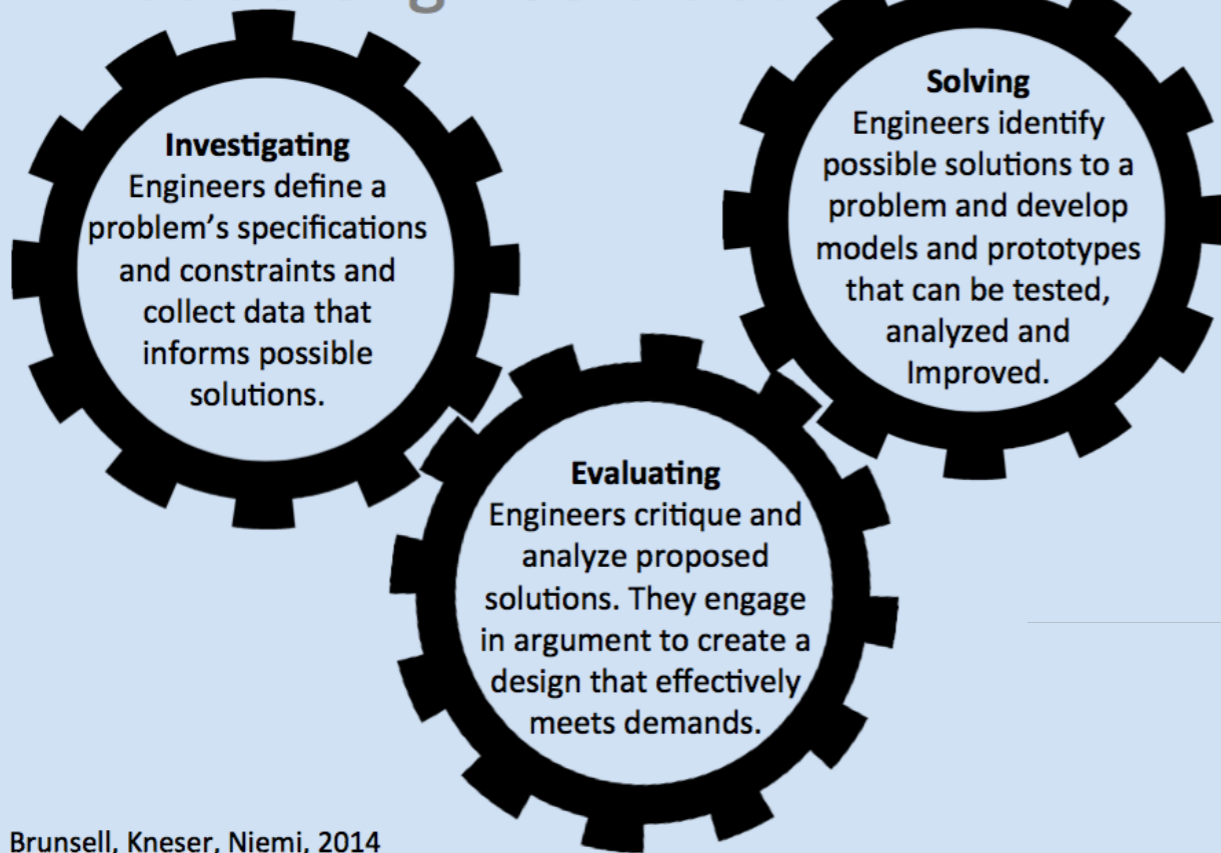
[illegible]

Investigating
Engineers define a problem's specifications and constraints and collect data that informs possible solutions.

Solving
Engineers identify possible solutions to a problem and develop models and prototypes that can be tested, analyzed and Improved.

Evaluating
Engineers critique and analyze proposed solutions. They engage in argument to create a design that effectively meets demands.

Brunsell, Kneser, Niemi, 2014